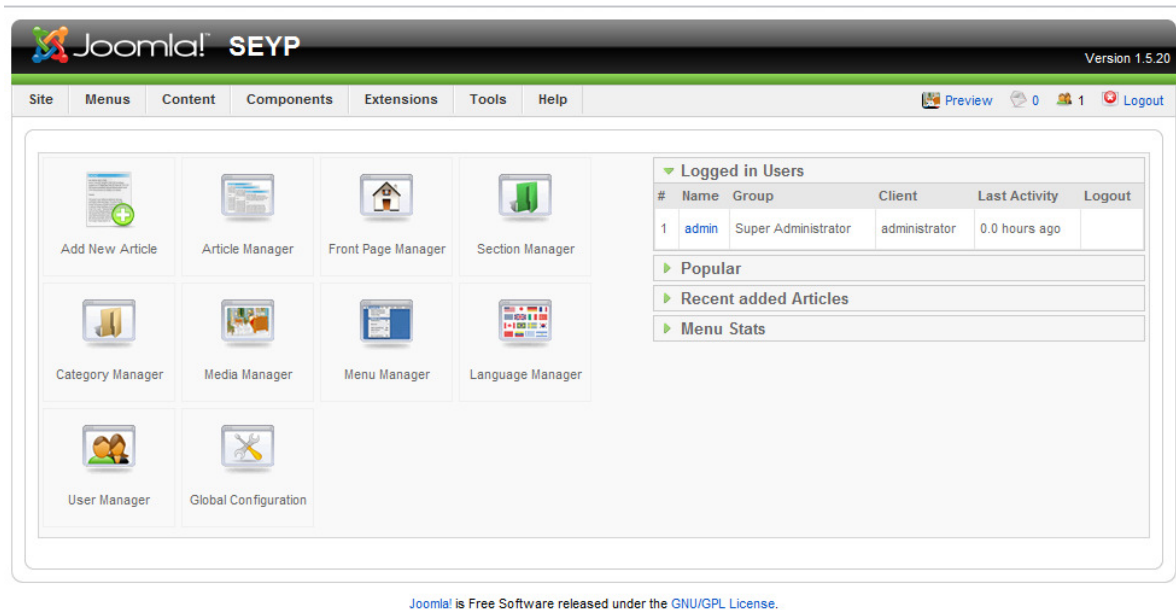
Joomla!™ SEYP

Version 1.5.20

Site Menus Content Components Extensions Tools Help

Preview 0 1 Logout

Add New Article
Article Manager
Front Page Manager
Section Manager
Category Manager
Media Manager
Menu Manager
Language Manager
User Manager
Global Configuration

Logged in Users

| # | Name | Group | Client | Last Activity | Logout |
|---|---|---|---|---|---|
| 1 | admin | Super Administrator | administrator | 0.0 hours ago | |

Popular

Recent added Articles

Menu Stats

Joomla! is Free Software released under the GNU/GPL License.